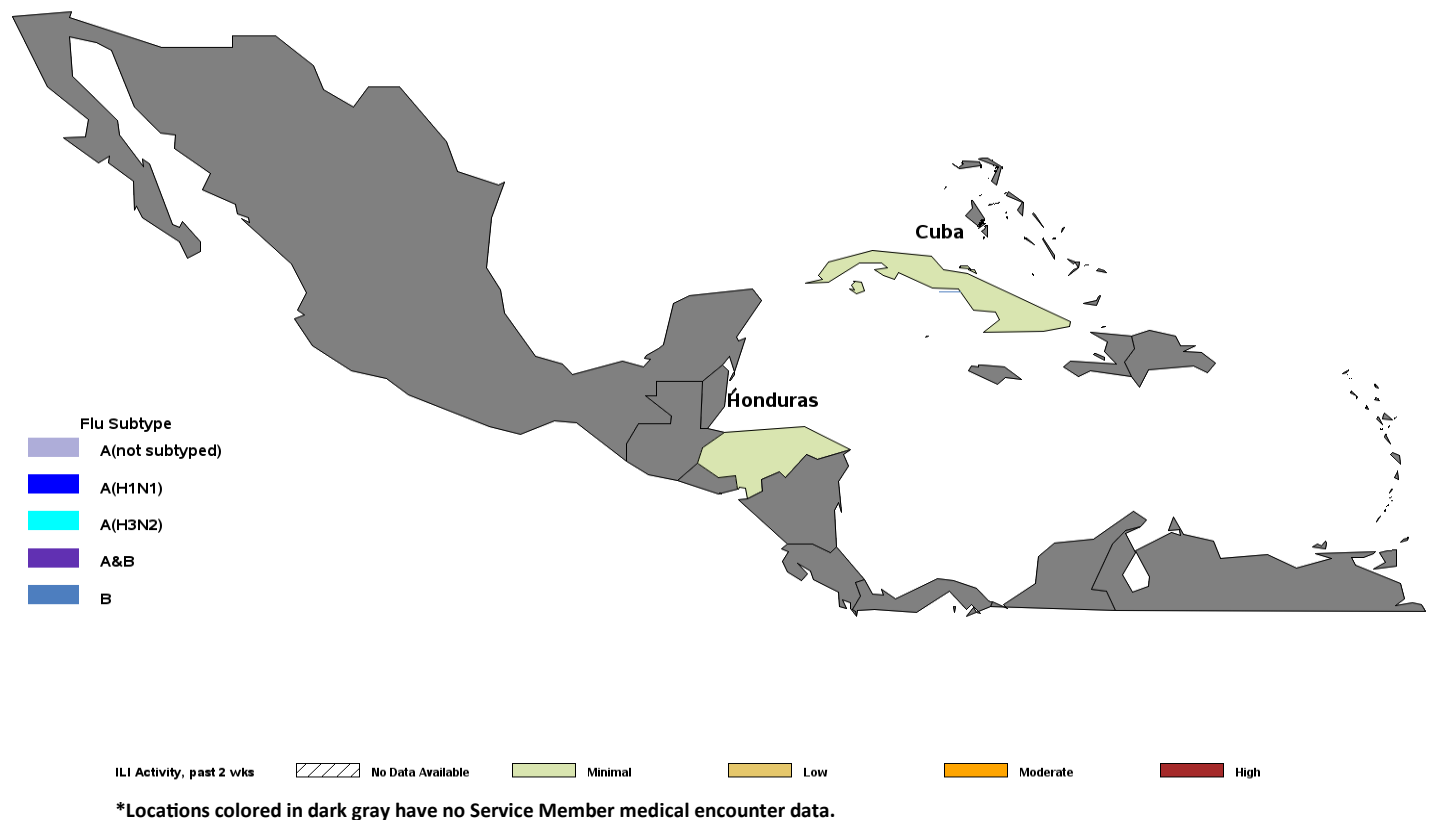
Cuba

Honduras

Flu Subtype
A(not subtyped)
A(H1N1)
A(H3N2)
A&B
B

ILI Activity, past 2 wks
No Data Available
Minimal
Low
Moderate
High

*Locations colored in dark gray have no Service Member medical encounter data.